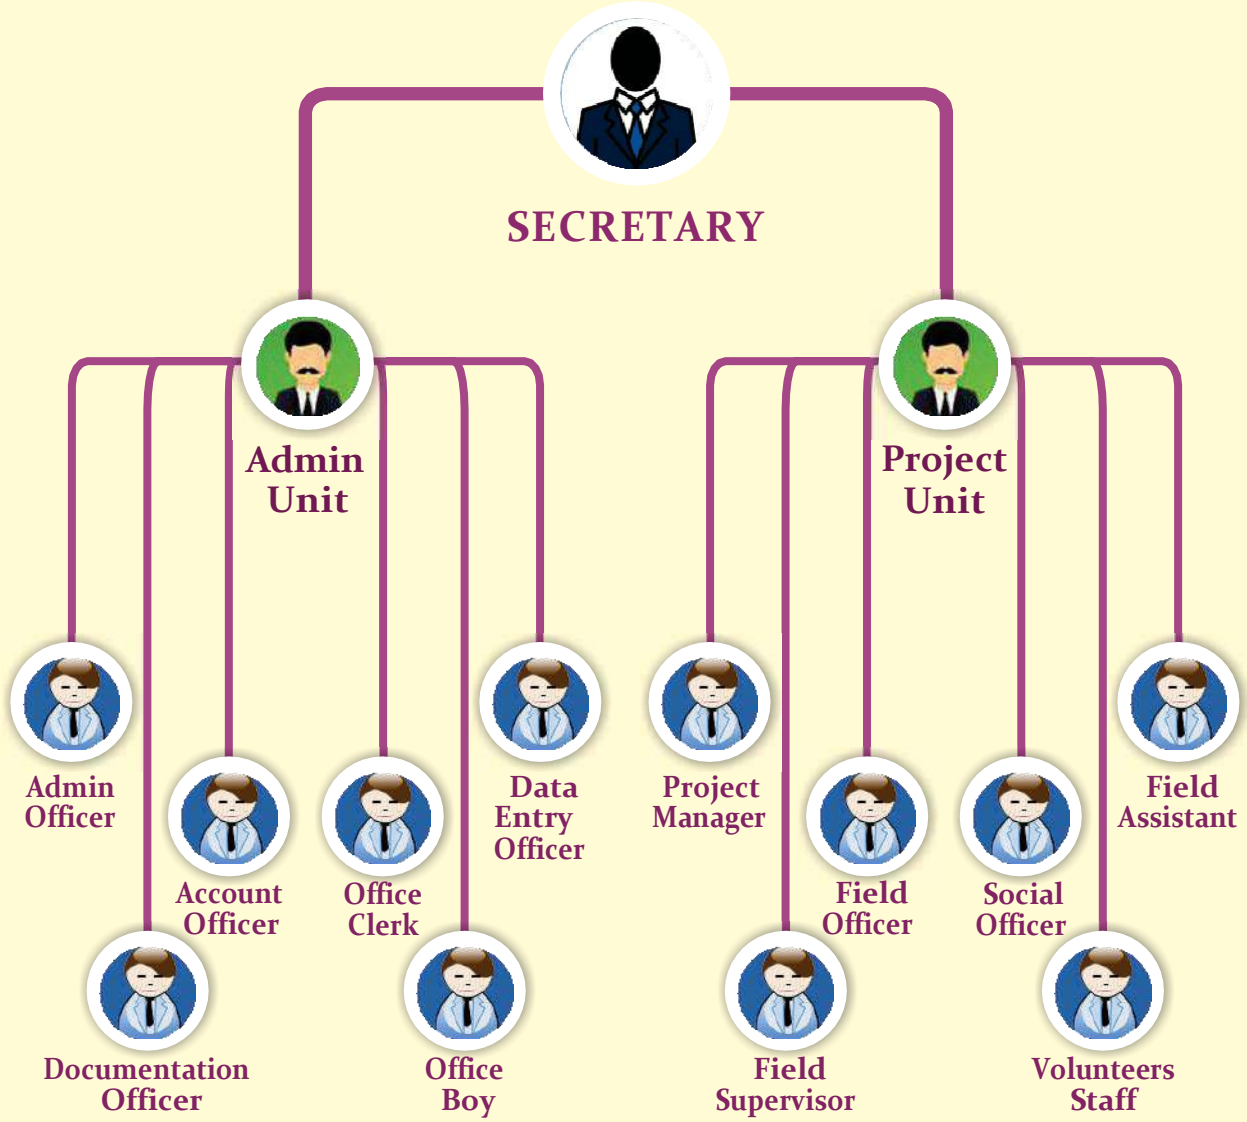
SECRETARY

Admin Unit

Project Unit

Admin Officer

Account Officer

Office Clerk

Data Entry Officer

Documentation Officer

Office Boy

Project Manager

Field Officer

Social Officer

Field Assistant

Field Supervisor

Volunteers Staff